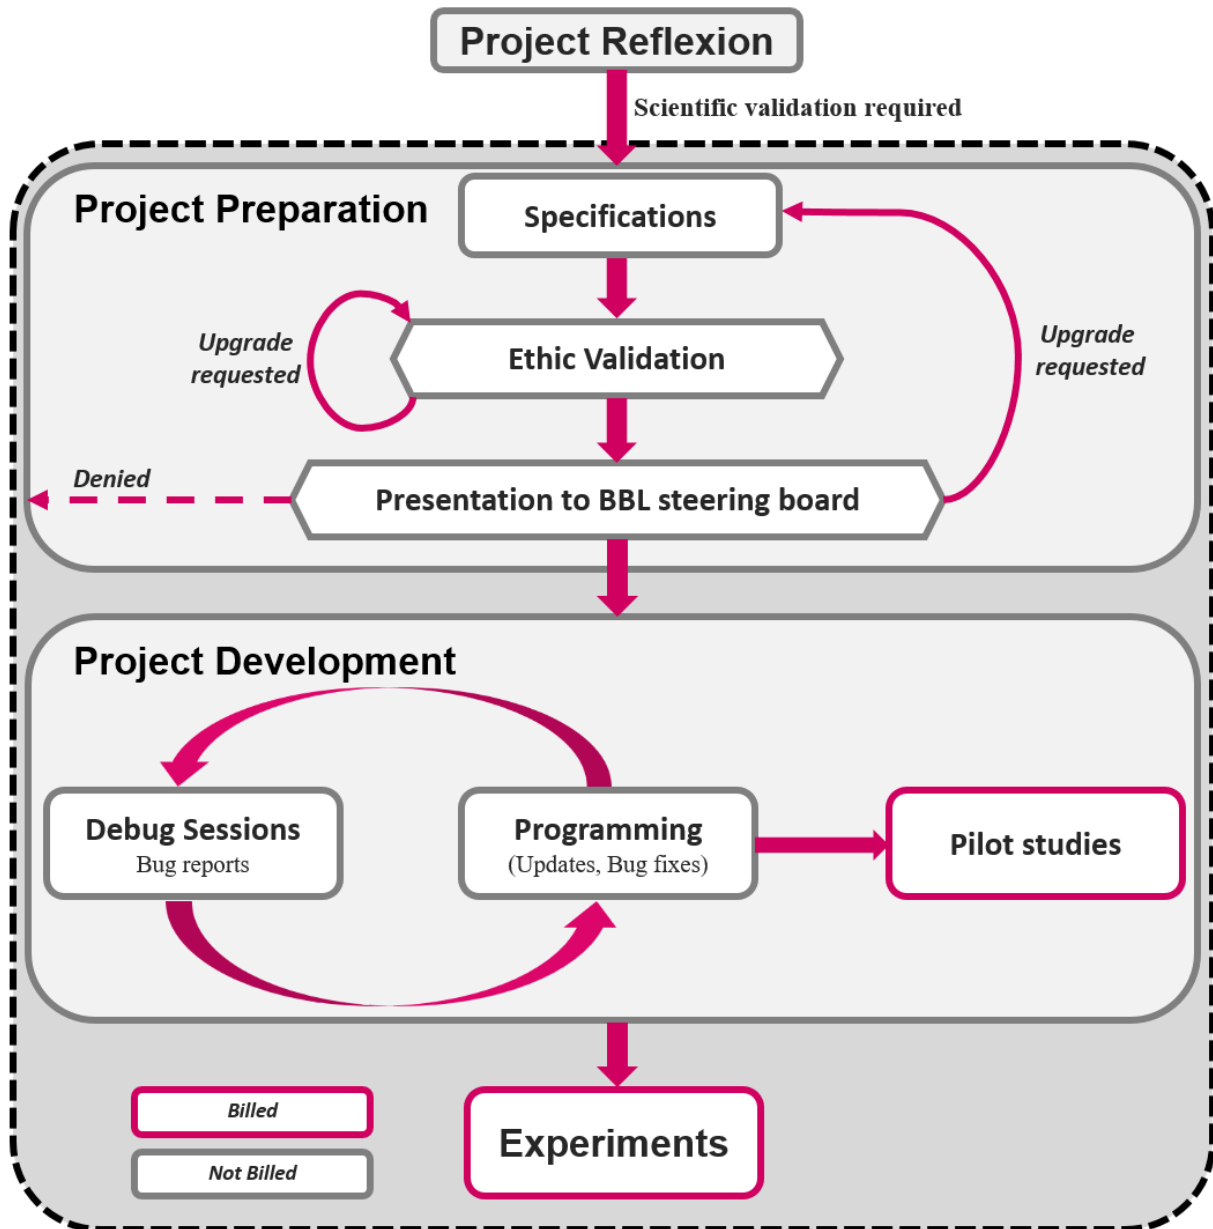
Project Reflexion

Scientific validation required

Project Preparation

Specifications

Upgrade requested

Ethic Validation

Upgrade requested

Denied

Presentation to BBL steering board

Project Development

Debug Sessions
Bug reports

Programming
(Updates, Bug fixes)

Pilot studies

Billed

Not Billed

Experiments